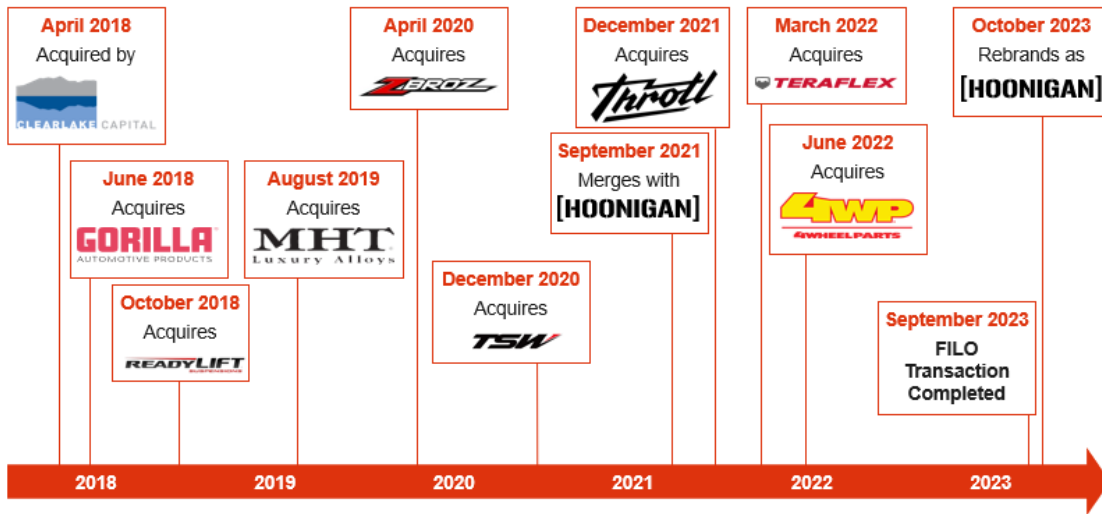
April 2018
Acquired by
CLEARLAKE CAPITAL

June 2018
Acquires
GORILLA
AUTOMOTIVE PRODUCTS

October 2018
Acquires
READYLIFT
SUSPENSIONS

August 2019
Acquires
MHT
Luxury Alloys

April 2020
Acquires
ZBROZ

December 2020
Acquires
TSW

September 2021
Merges with
[HOONIGAN]

December 2021
Acquires
Throtl

March 2022
Acquires
TERAFLEX

June 2022
Acquires
4WP
4WHEELPARTS

September 2023
FILO
Transaction
Completed

October 2023
Rebrands as
[HOONIGAN]

2018
2019
2020
2021
2022
2023